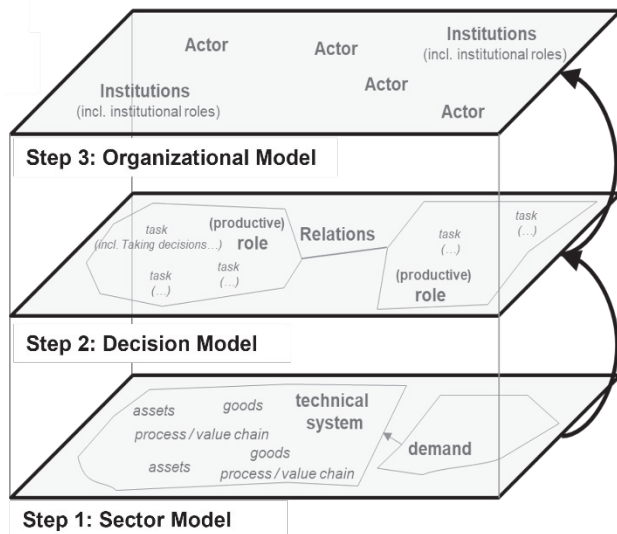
Actor
Actor
Institutions
(incl. institutional roles)
Institutions
(incl. institutional roles)
Actor
Actor

Step 3: Organizational Model

task
(incl. Taking decisions…)
(productive)
role
Relations
task
(…)
task
(…)
task
(…)
(productive)
role
task
(…)

Step 2: Decision Model

assets
goods
technical
system
process / value chain
goods
demand
assets
process / value chain

Step 1: Sector Model